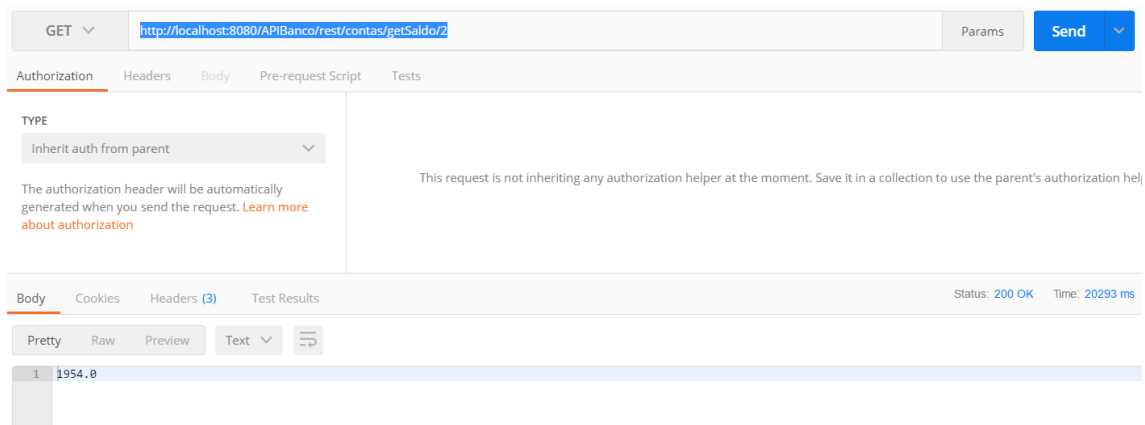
GET
http://localhost:8080/APIBanco/rest/contas/getSaldo/2
Params
Send

Authorization Headers Body Pre-request Script Tests

TYPE
Inherit auth from parent

The authorization header will be automatically generated when you send the request. Learn more about authorization

This request is not inheriting any authorization helper at the moment. Save it in a collection to use the parent's authorization help

Body Cookies Headers (3) Test Results
Status: 200 OK Time: 20293 ms

Pretty Raw Preview Text

1 1954.0